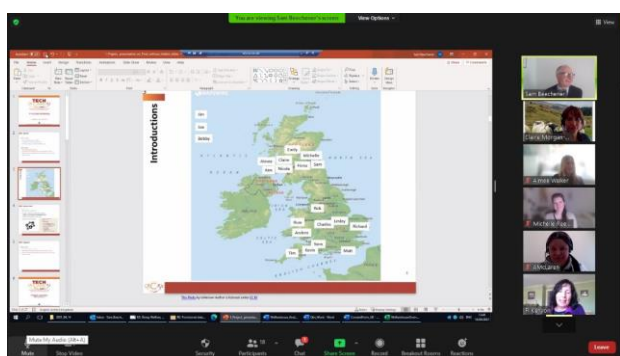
You are viewing Sam Beecheno's screen   View Options

View

Introductions

Jim
Ian
Ashley

Emily
Michelle
Sam
Lynn
Alison
Claire
Alex
Nicola
Jenny

Nick
Ross
Lesley
Charles
Richard
Andrew
Steve
Kerry
Tina
Sarah

Sam Beecheno
Ciara Morgan
Aimee Walker
Michelle Fox
J McLean
P Ferguson

Mute My Audio (Alt+A)

Mute   Stop Video   Security   Participants   Chat   Share Screen   Record   Breakout Rooms   Reactions   Leave